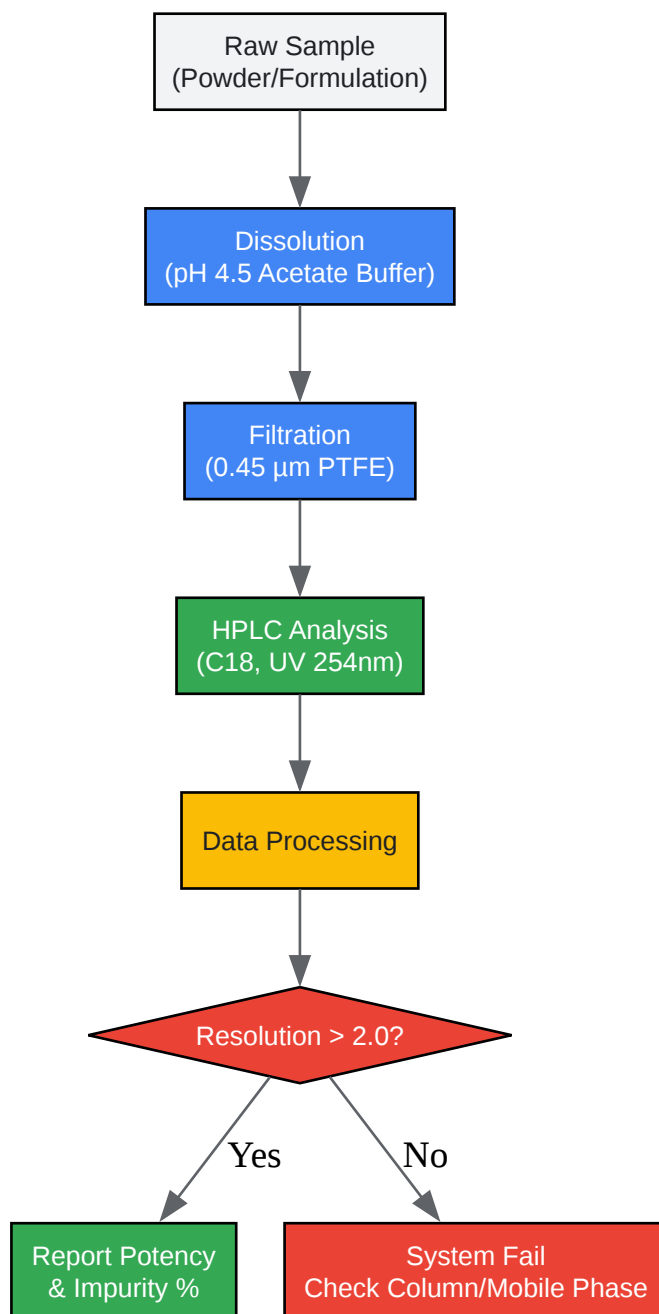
Raw Sample
(Powder/Formulation)

Dissolution
(pH 4.5 Acetate Buffer)

Filtration
(0.45 µm PTFE)

HPLC Analysis
(C18, UV 254nm)

Data Processing

Resolution > 2.0?

Yes

No

Report Potency
& Impurity %

System Fail
Check Column/Mobile Phase